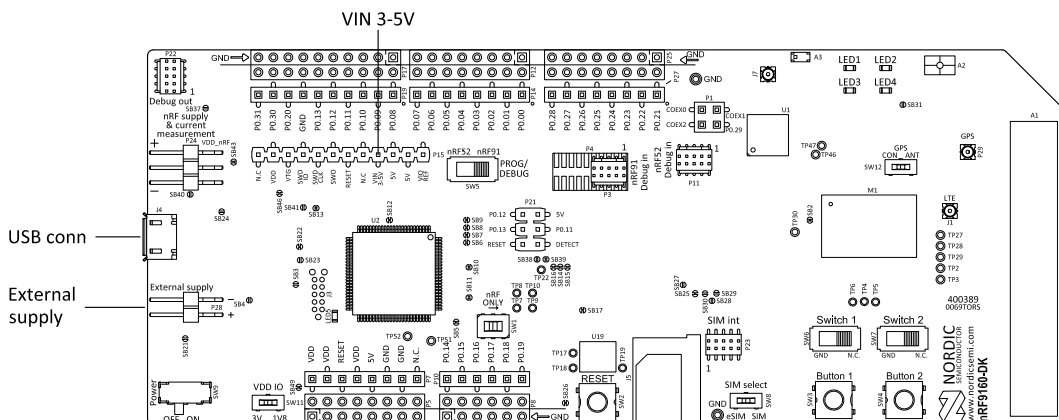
VIN 3-5V

USB conn

External supply

P22
GND
Debug out
SB37
nRF supply & current measurement
P24 VDD_nRF
SB43
SB40
+
-
P20
P21
P12
P13
P14
P25
GND
P27
GND
J7
A3
LED1
LED2
LED3
LED4
A2
A1
P0.31
P0.30
P0.20
GND
P0.13
P0.12
P0.11
P0.10
P0.09
P0.08
P0.07
P0.06
P0.05
P0.04
P0.03
P0.02
P0.01
P0.00
P0.28
P0.27
P0.26
P0.25
P0.24
P0.23
P0.22
P0.21
COEX0
COEX1
COEX2
P1
P0.29
U1
SB31
N.C
VDD
VTG
SWD IO
SWD CLK
SWO
RESET
N.C
VIN 3-5V
5V
VDD
VDD NRF
P15
nRF52 nRF91
PROG/ DEBUG
SW5
P4
1
nRF91 Debug in
nRF52 Debug in
P3
P11
TP47
TP46
GPS CON ANT
SW12
GPS
P29
M1
LTE
J1
J4
SB46
SB41
SB13
SB24
SB22
SB23
SB3
J3
U2
SB12
P21
P0.12
P0.13
RESET
5V
P0.11
DETECT
SB9
SB8
SB7
SB6
SB10
SB38
SB39
SB14
SB16
SB15
SB11
TP8
TP10
TP7
TP9
SB17
SB27
SB25
SB30
SB29
SB28
TP30
SB2
TP27
TP28
TP29
TP2
TP3
TP6
TP4
TP5
400389
0069TORS
External supply
SB4
P28
nRF ONLY
SW1
TP52
TP53
SB5
Switch 1
Switch 2
SW6
GND
N.C.
SW7
GND
N.C.
SB21
U19
TP17
TP18
TP19
J5
SIM int
P23
1
NORDIC SEMICONDUCTOR
www.nordicsemi.com
nRF9160-DK
Power
SW9
OFF ON
VDD IO
SW11
SB49
3V 1V8
VDD
VDD
RESET
VDD
5V
GND
GND
N.C.
P7
P0.14
P0.15
P0.16
P0.17
P0.18
P0.19
P5
P6
P8
GND
RESET
SW2
SB26
SIM select
GND
SW8
eSIM SIM
Button 1
Button 2
SW3
SW4